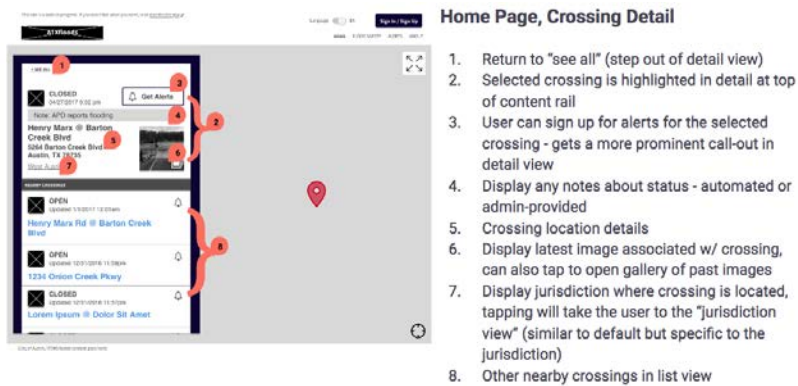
This site is a beta program. If you would like to learn more, visit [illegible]

ATXfloods

Sign In / Sign Up

Language EN

1

SEE ALL

CLOSED
04/27/2017 5:32 pm

3

Get Alerts

Note: APD reports flooding

4

2

Henry Marx @ Barton Creek Blvd

5

5264 Barton Creek Blvd
Austin, TX 78735

6

7

West Austin

NEARBY CROSSINGS

OPEN
Updated 1/1/2017 12:03am

Henry Marx Rd @ Barton Creek Blvd

8

OPEN
Updated 12/31/2016 11:58pm

1234 Onion Creek Pkwy

CLOSED
Updated 12/31/2016 11:57pm

Lorem Ipsum @ Dolor Sit Amet

City of Austin, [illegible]

Home Page, Crossing Detail

1. Return to "see all" (step out of detail view)
2. Selected crossing is highlighted in detail at top of content rail
3. User can sign up for alerts for the selected crossing - gets a more prominent call-out in detail view
4. Display any notes about status - automated or admin-provided
5. Crossing location details
6. Display latest image associated w/ crossing, can also tap to open gallery of past images
7. Display jurisdiction where crossing is located, tapping will take the user to the "jurisdiction view" (similar to default but specific to the jurisdiction)
8. Other nearby crossings in list view